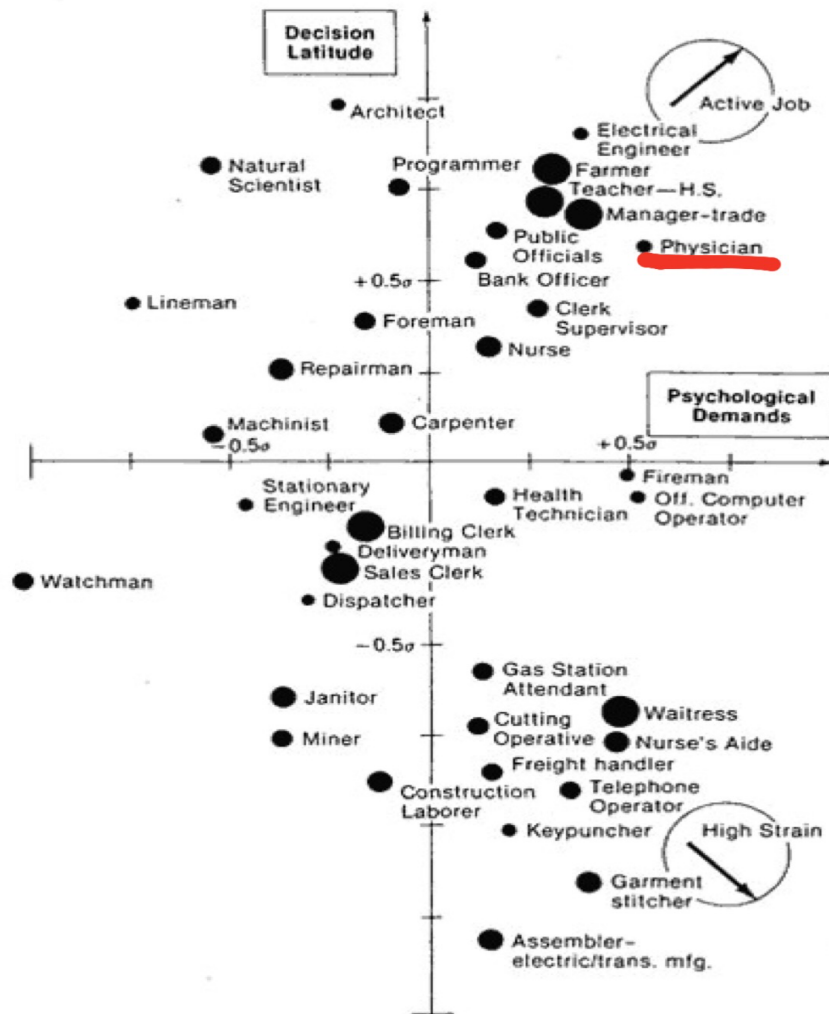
Decision Latitude

Active Job

Architect

Electrical Engineer

Natural Scientist

Programmer

Farmer

Teacher—H.S.

Manager-trade

Public Officials

Physician

+0.5σ

Bank Officer

Lineman

Clerk Supervisor

Foreman

Nurse

Repairman

Psychological Demands

Machinist

−0.5σ

Carpenter

+0.5σ

Fireman

Stationary Engineer

Health Technician

Off. Computer Operator

Billing Clerk

Deliveryman

Sales Clerk

Watchman

Dispatcher

−0.5σ

Gas Station Attendant

Janitor

Waitress

Cutting Operative

Nurse's Aide

Miner

Freight handler

Construction Laborer

Telephone Operator

Keypuncher

High Strain

Garment stitcher

Assembler-electric/trans. mfg.